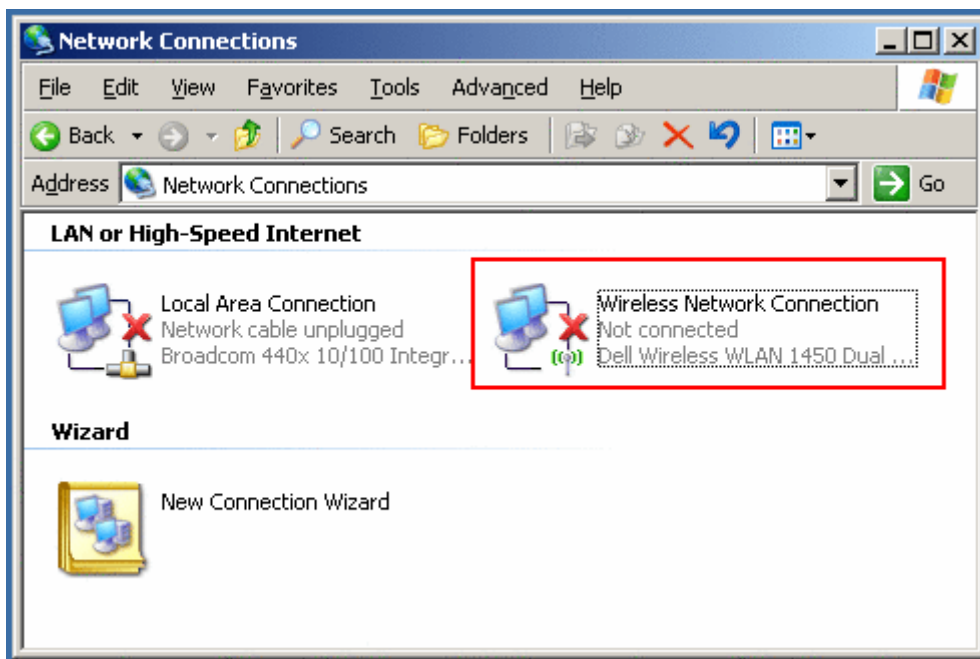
Network Connections

File Edit View Favorites Tools Advanced Help

Back Search Folders

Address Network Connections Go

LAN or High-Speed Internet

Local Area Connection
Network cable unplugged
Broadcom 440x 10/100 Integr...

Wireless Network Connection
Not connected
Dell Wireless WLAN 1450 Dual ...

Wizard

New Connection Wizard